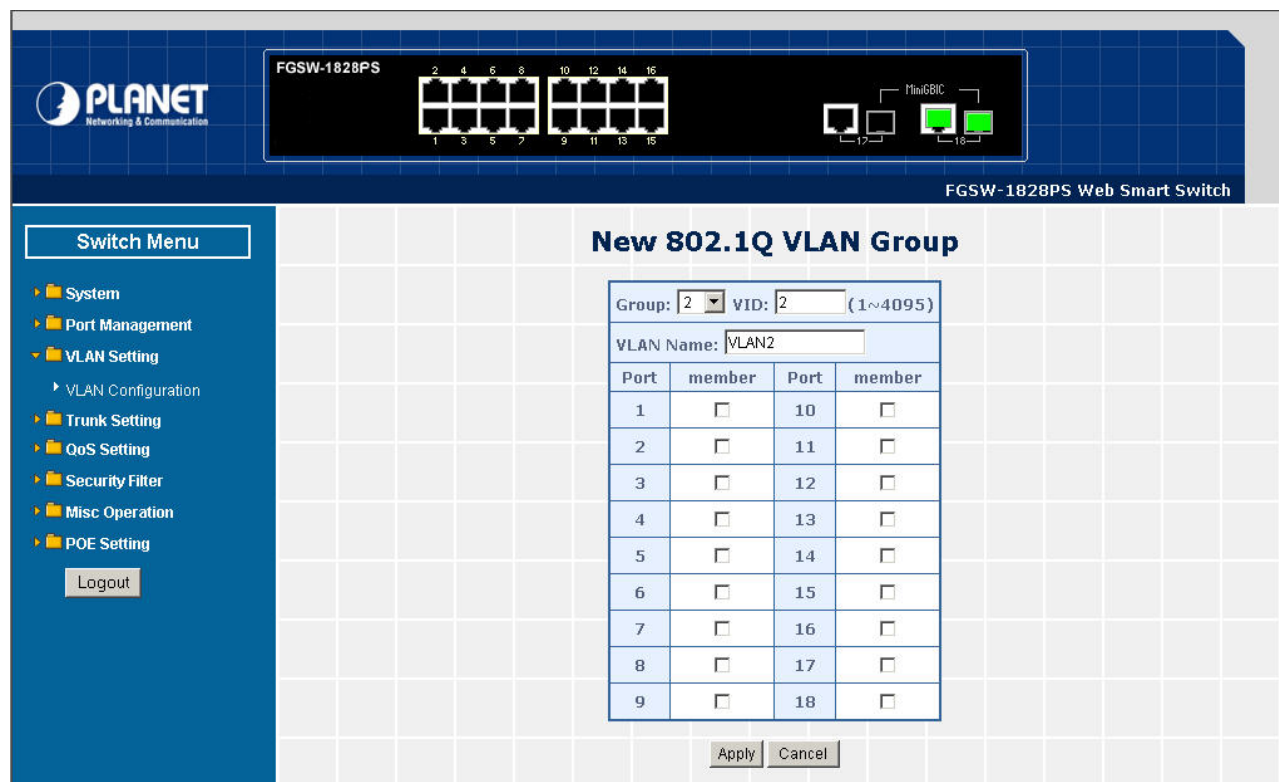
PLANET
Networking & Communication

FGSW-1828PS

2 4 6 8 10 12 14 16
1 3 5 7 9 11 13 15
MiniGBIC
17 18

FGSW-1828PS Web Smart Switch

Switch Menu

System
Port Management
VLAN Setting
VLAN Configuration
Trunk Setting
QoS Setting
Security Filter
Misc Operation
POE Setting

Logout

New 802.1Q VLAN Group

Group: 2 VID: 2 (1~4095)

VLAN Name: VLAN2

| Port | member | Port | member |
|---|---|---|---|
| 1 | ☐ | 10 | ☐ |
| 2 | ☐ | 11 | ☐ |
| 3 | ☐ | 12 | ☐ |
| 4 | ☐ | 13 | ☐ |
| 5 | ☐ | 14 | ☐ |
| 6 | ☐ | 15 | ☐ |
| 7 | ☐ | 16 | ☐ |
| 8 | ☐ | 17 | ☐ |
| 9 | ☐ | 18 | ☐ |

Apply Cancel